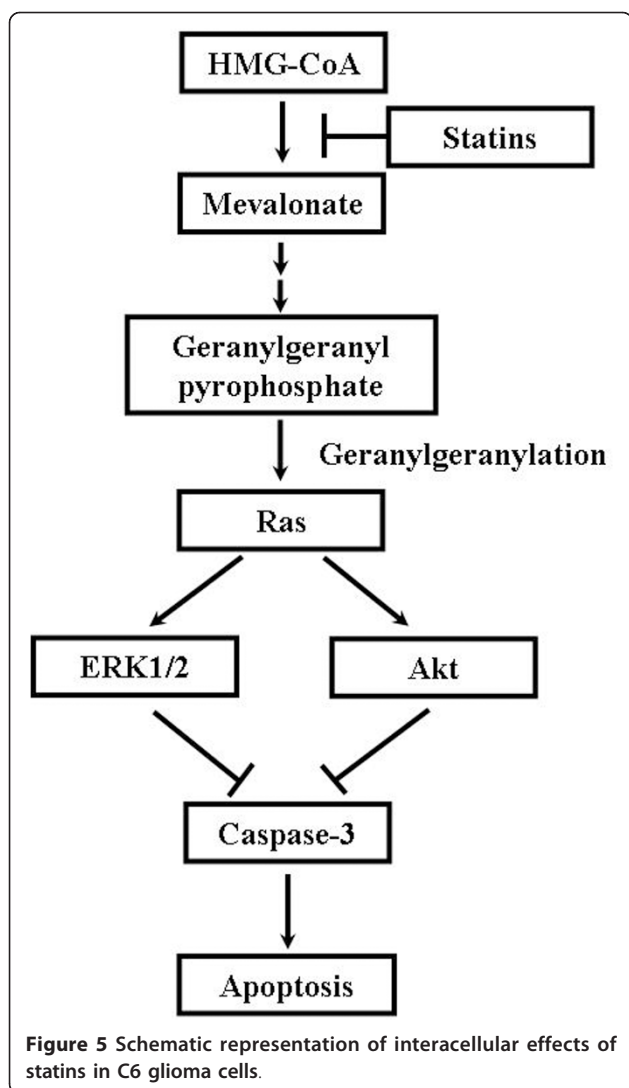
HMG-CoA

Statins

Mevalonate

Geranylgeranyl pyrophosphate

Geranylgeranylation

Ras

ERK1/2

Akt

Caspase-3

Apoptosis

**Figure 5** Schematic representation of interacellular effects of statins in C6 glioma cells.